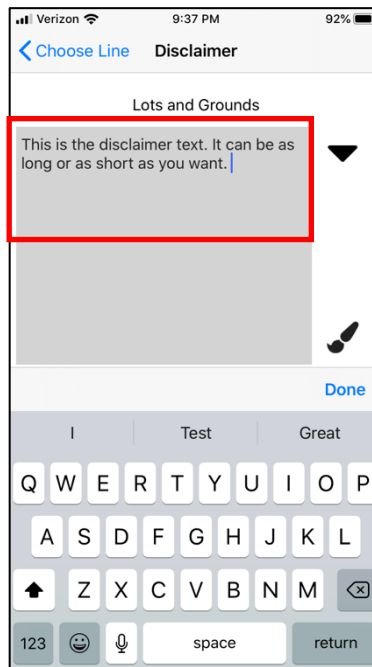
Verizon 9:37 PM 92%

Choose Line Disclaimer

Lots and Grounds

This is the disclaimer text. It can be as long or as short as you want.

Done

I Test Great

Q W E R T Y U I O P
A S D F G H J K L
Z X C V B N M
123 space return